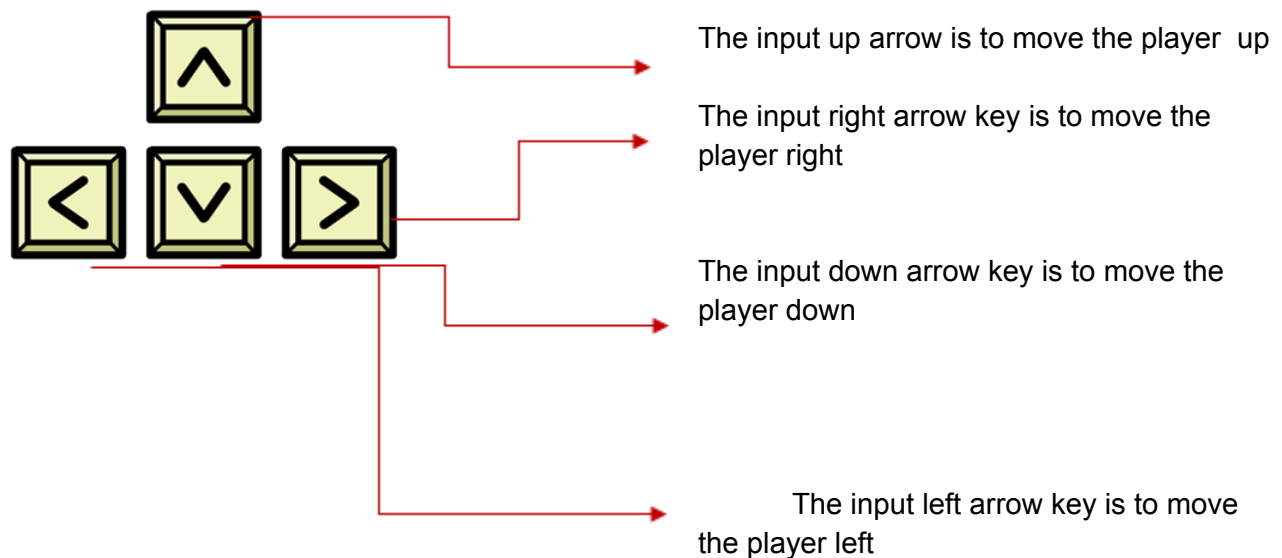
The input up arrow is to move the player up

The input right arrow key is to move the player right

The input down arrow key is to move the player down

The input left arrow key is to move the player left